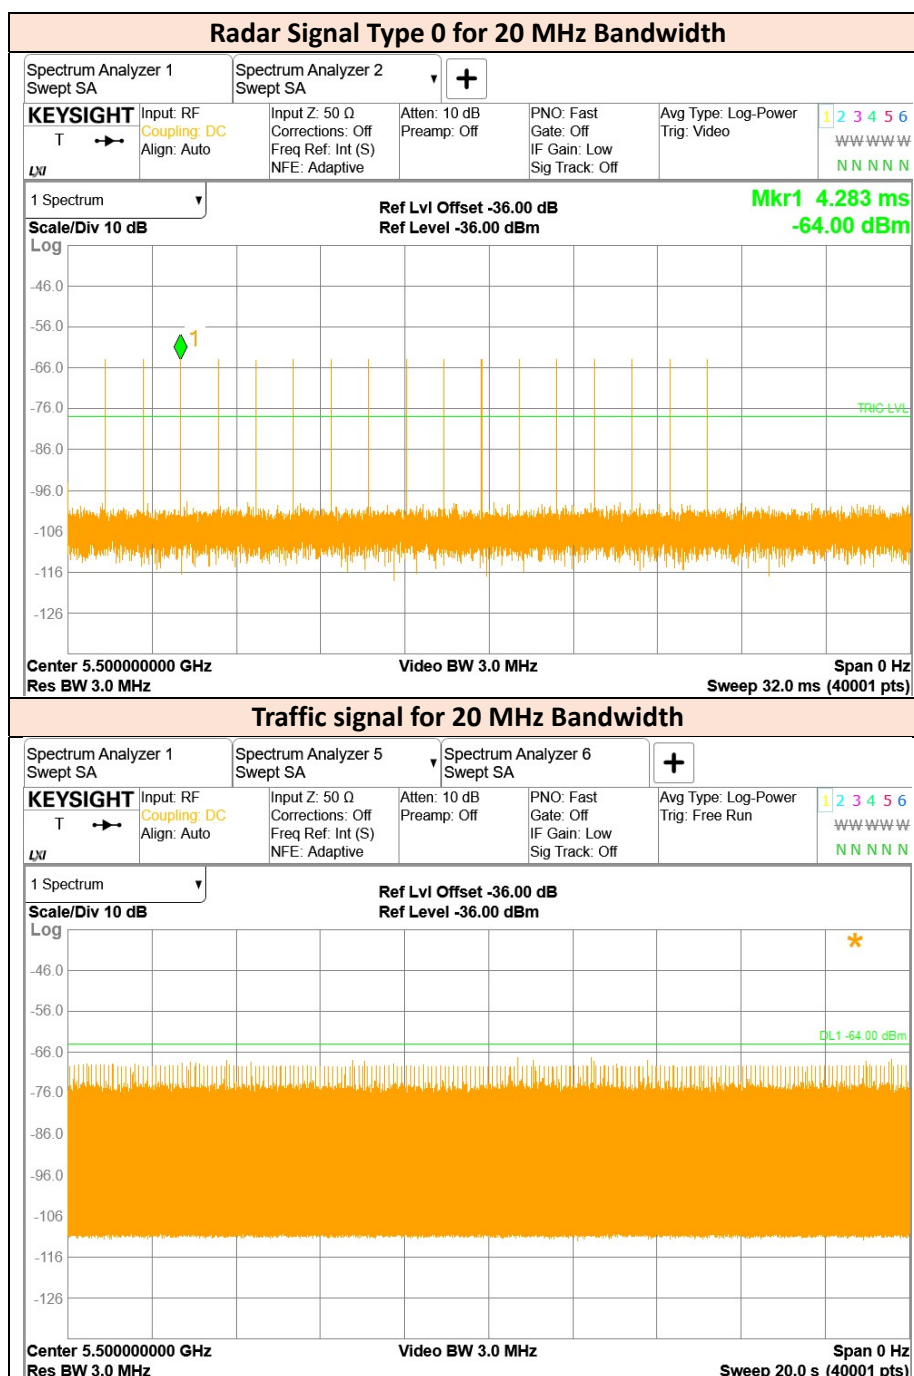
Radar Signal Type 0 for 20 MHz Bandwidth

Spectrum Analyzer 1
Swept SA

Spectrum Analyzer 2
Swept SA

+

KEYSIGHT
T
LXI

Input: RF
Coupling: DC
Align: Auto

Input Z: 50 Ω
Corrections: Off
Freq Ref: Int (S)
NFE: Adaptive

Atten: 10 dB
Preamp: Off

PNO: Fast
Gate: Off
IF Gain: Low
Sig Track: Off

Avg Type: Log-Power
Trig: Video

1 2 3 4 5 6
W W W W W
N N N N N

1 Spectrum

Scale/Div 10 dB
Log

Ref Lvl Offset -36.00 dB
Ref Level -36.00 dBm

Mkr1 4.283 ms
-64.00 dBm

-46.0
-56.0
1
-66.0
-76.0
TRIG LVL
-86.0
-96.0
-106
-116
-126

Center 5.500000000 GHz
Res BW 3.0 MHz

Video BW 3.0 MHz

Span 0 Hz
Sweep 32.0 ms (40001 pts)

Traffic signal for 20 MHz Bandwidth

Spectrum Analyzer 1
Swept SA

Spectrum Analyzer 5
Swept SA

Spectrum Analyzer 6
Swept SA

+

KEYSIGHT
T
LXI

Input: RF
Coupling: DC
Align: Auto

Input Z: 50 Ω
Corrections: Off
Freq Ref: Int (S)
NFE: Adaptive

Atten: 10 dB
Preamp: Off

PNO: Fast
Gate: Off
IF Gain: Low
Sig Track: Off

Avg Type: Log-Power
Trig: Free Run

1 2 3 4 5 6
W W W W W
N N N N N

1 Spectrum

Scale/Div 10 dB
Log

Ref Lvl Offset -36.00 dB
Ref Level -36.00 dBm

*

-46.0
-56.0
DL1 -64.00 dBm
-66.0
-76.0
-86.0
-96.0
-106
-116
-126

Center 5.500000000 GHz
Res BW 3.0 MHz

Video BW 3.0 MHz

Span 0 Hz
Sweep 20.0 s (40001 pts)